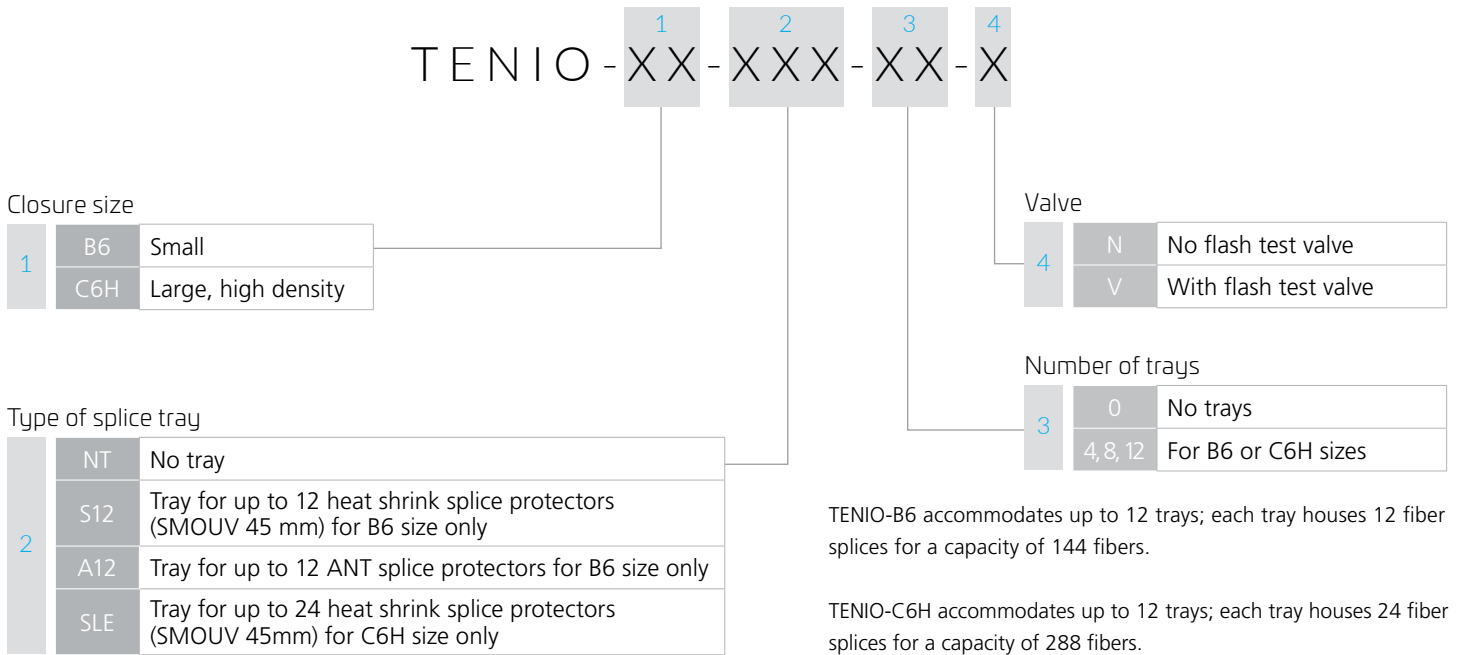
1 2 3 4
TENIO-XX-XXX-XX-X

Closure size

| 1 | B6 | Small |
|---|---|---|
| | C6H | Large, high density |

Type of splice tray

| 2 | NT | No tray |
|---|---|---|
| | S12 | Tray for up to 12 heat shrink splice protectors (SMOUV 45 mm) for B6 size only |
| | A12 | Tray for up to 12 ANT splice protectors for B6 size only |
| | SLE | Tray for up to 24 heat shrink splice protectors (SMOUV 45mm) for C6H size only |

Valve

| 4 | N | No flash test valve |
|---|---|---|
| | V | With flash test valve |

Number of trays

| 3 | 0 | No trays |
|---|---|---|
| | 4, 8, 12 | For B6 or C6H sizes |

TENIO-B6 accommodates up to 12 trays; each tray houses 12 fiber splices for a capacity of 144 fibers.

TENIO-C6H accommodates up to 12 trays; each tray houses 24 fiber splices for a capacity of 288 fibers.